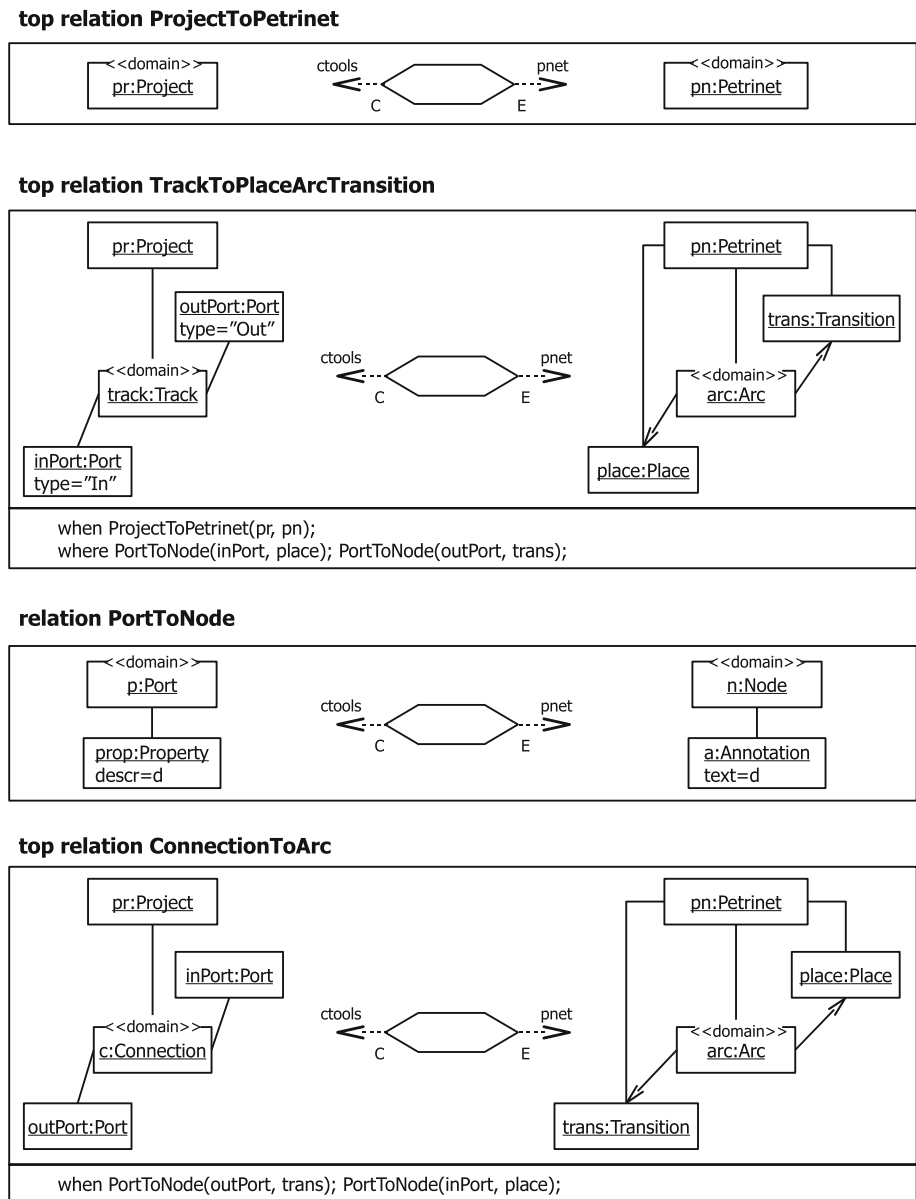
**top relation ProjectToPetrinet**

<<domain>>
pr:Project

ctools
C
E
pnet

<<domain>>
pn:Petrinet

**top relation TrackToPlaceArcTransition**

pr:Project

outPort:Port
type="Out"

<<domain>>
track:Track

inPort:Port
type="In"

ctools
C
E
pnet

pn:Petrinet

trans:Transition

<<domain>>
arc:Arc

place:Place

when ProjectToPetrinet(pr, pn);
where PortToNode(inPort, place); PortToNode(outPort, trans);

**relation PortToNode**

<<domain>>
p:Port

prop:Property
descr=d

ctools
C
E
pnet

<<domain>>
n:Node

a:Annotation
text=d

**top relation ConnectionToArc**

pr:Project

inPort:Port

<<domain>>
c:Connection

outPort:Port

ctools
C
E
pnet

pn:Petrinet

place:Place

<<domain>>
arc:Arc

trans:Transition

when PortToNode(outPort, trans); PortToNode(inPort, place);